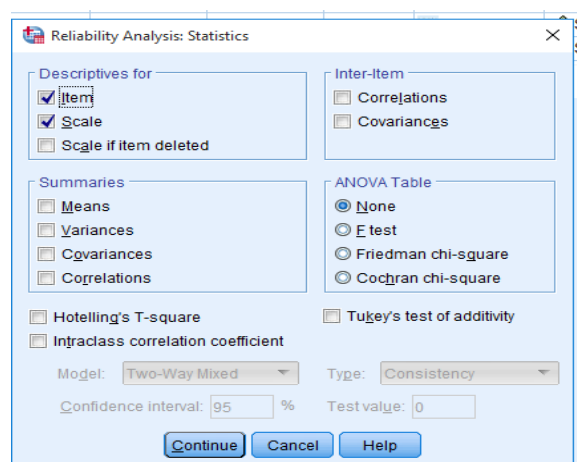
Reliability Analysis: Statistics

Descriptives for
Item
Scale
Scale if item deleted

Inter-Item
Correlations
Covariances

Summaries
Means
Variances
Covariances
Correlations

ANOVA Table
None
F test
Friedman chi-square
Cochran chi-square

Hotelling's T-square
Tukey's test of additivity
Intraclass correlation coefficient

Model: Two-Way Mixed
Type: Consistency
Confidence interval: 95 %
Test value: 0

Continue
Cancel
Help